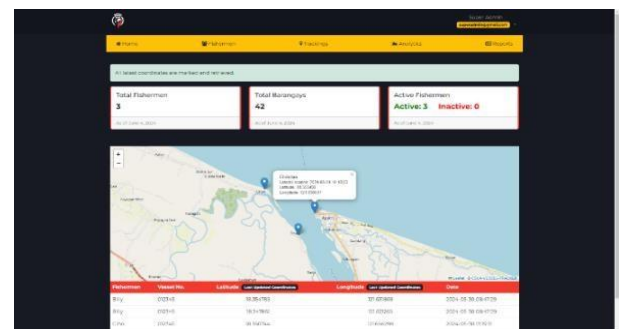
Super Admin

Home Fishermen Trackings Analytics Reports

All latest coordinates are marked and retrieved.

Total Fishermen
3

Total Barangays
42

Active Fishermen
Active: 3 Inactive: 0

+
-

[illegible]

| Fishermen | Vessel No. | Latitude Last Updated Coordinates | Longitude Last Updated Coordinates | Date |
|---|---|---|---|---|
| Rey | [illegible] | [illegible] | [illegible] | 2024-05-18 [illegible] |
| Rey | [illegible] | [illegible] | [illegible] | 2024-05-18 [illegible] |
| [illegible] | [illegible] | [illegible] | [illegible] | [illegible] |